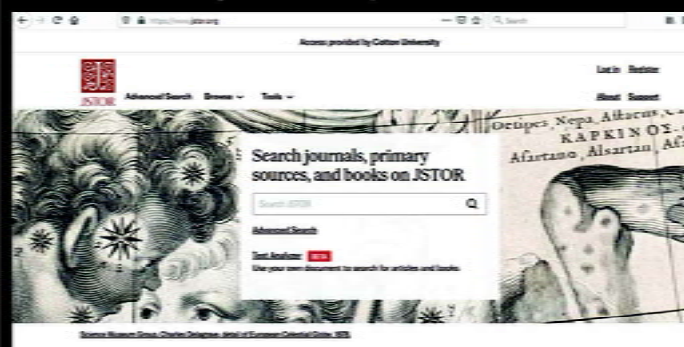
https://www.jstor.org

Q Search

Access provided by Cotton University

JSTOR

Advanced Search Browse Tools

Log in Register

About Support

Search journals, primary sources, and books on JSTOR

Search JSTOR

Advanced Search

Text Analyzer BETA

Use your own document to search for articles and books

Oetipes, Nepa, Alhacus, C
KARKINOΣ
Afartano, Alsartan, Af

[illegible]